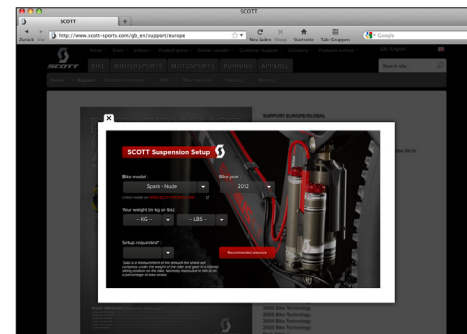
SCOTT

SCOTT

http://www.scott-sports.com/gb_en/support/europe

Google

SCOTT

BIKE WINTERSPORTS MOTOSPORTS RUNNING APPAREL

Search site...

SUPPORT EUROPE/GLOBAL

SCOTT Suspension Setup

Bike model

Spark - Nude

Bike year

2012

Your weight in kg or lbs:

- KG -

- LBS -

Setup requested*

Recommended pressure

2005 Bike Technology
2004 Bike Technology
2003 Bike Technology
2002 Bike Technology
2001 Bike Technology